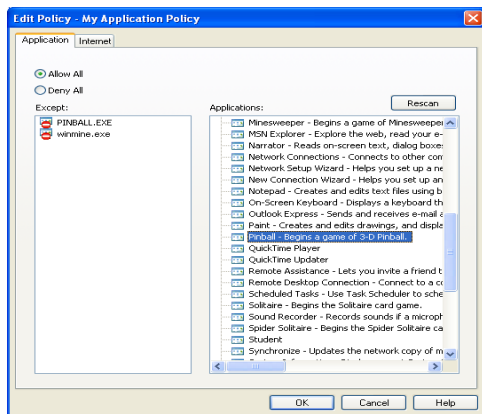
Edit Policy - My Application Policy

Application | Internet

Allow All
Deny All

Except:
PINBALL.EXE
winmine.exe

Applications:
Rescan

Minesweeper - Begins a game of Minesweeper
MSN Explorer - Explore the web, read your e-
Narrator - Reads on-screen text, dialog boxes
Network Connections - Connects to other com
Network Setup Wizard - Helps you set up a ne
New Connection Wizard - Helps you set up an
Notepad - Creates and edits text files using b
On-Screen Keyboard - Displays a keyboard th
Outlook Express - Sends and receives e-mail a
Paint - Creates and edits drawings, and displa
Pinball - Begins a game of 3-D Pinball.
QuickTime Player
QuickTime Updater
Remote Assistance - Lets you invite a friend t
Remote Desktop Connection - Connect to a co
Scheduled Tasks - Use Task Scheduler to sche
Solitaire - Begins the Solitaire card game.
Sound Recorder - Records sounds if a microph
Spider Solitaire - Begins the Spider Solitaire ca
Student
Synchronize - Updates the network copy of m
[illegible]

OK | Cancel | Help